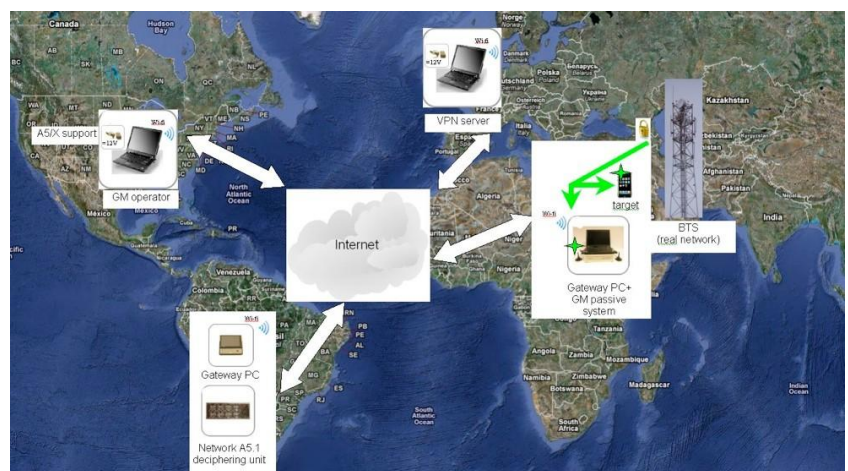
Canada
Hudson Bay
A5/X support
Wi-fi
=12V
GM operator
North Atlantic Ocean
México
Venezuela
Wi-fi
=12V
VPN server
Internet
Kazakhstan
Afghanistan
Pakistan
India
target
Wi-fi
BTS
(real network)
Gateway PC+
GM passive system
Nigeria
Angola
Zambia
Mozambique
Namibia
Botswana
Zimbabwe
Madagascar
South Atlantic Ocean
Wi-fi
Gateway PC
Network A5.1 deciphering unit